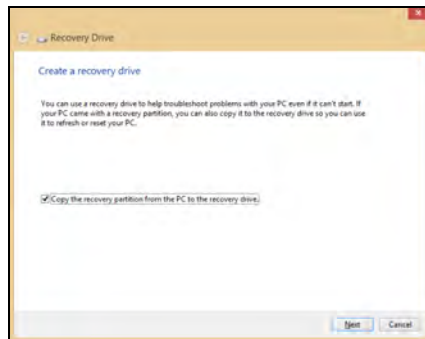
Recovery Drive

Create a recovery drive

You can use a recovery drive to help troubleshoot problems with your PC even if it can't start. If your PC came with a recovery partition, you can also copy it to the recovery drive so you can use it to refresh or reset your PC.

Copy the recovery partition from the PC to the recovery drive.

Next Cancel